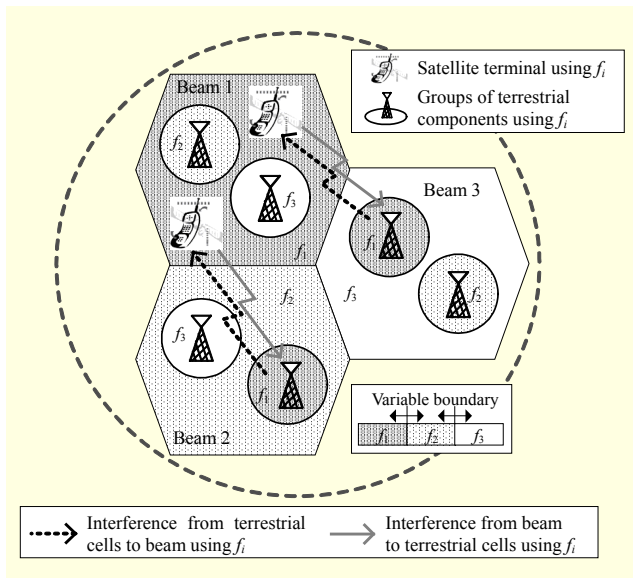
Satellite terminal using $f_i$

Groups of terrestrial components using $f_i$

Beam 1

$f_2$

$f_3$

$f_1$

Beam 3

$f_1$

$f_2$

$f_3$

$f_2$

$f_3$

$f_1$

Beam 2

Variable boundary

| $f_1$ | $f_2$ | $f_3$ |
|---|---|---|

Interference from terrestrial cells to beam using $f_i$

Interference from beam to terrestrial cells using $f_i$